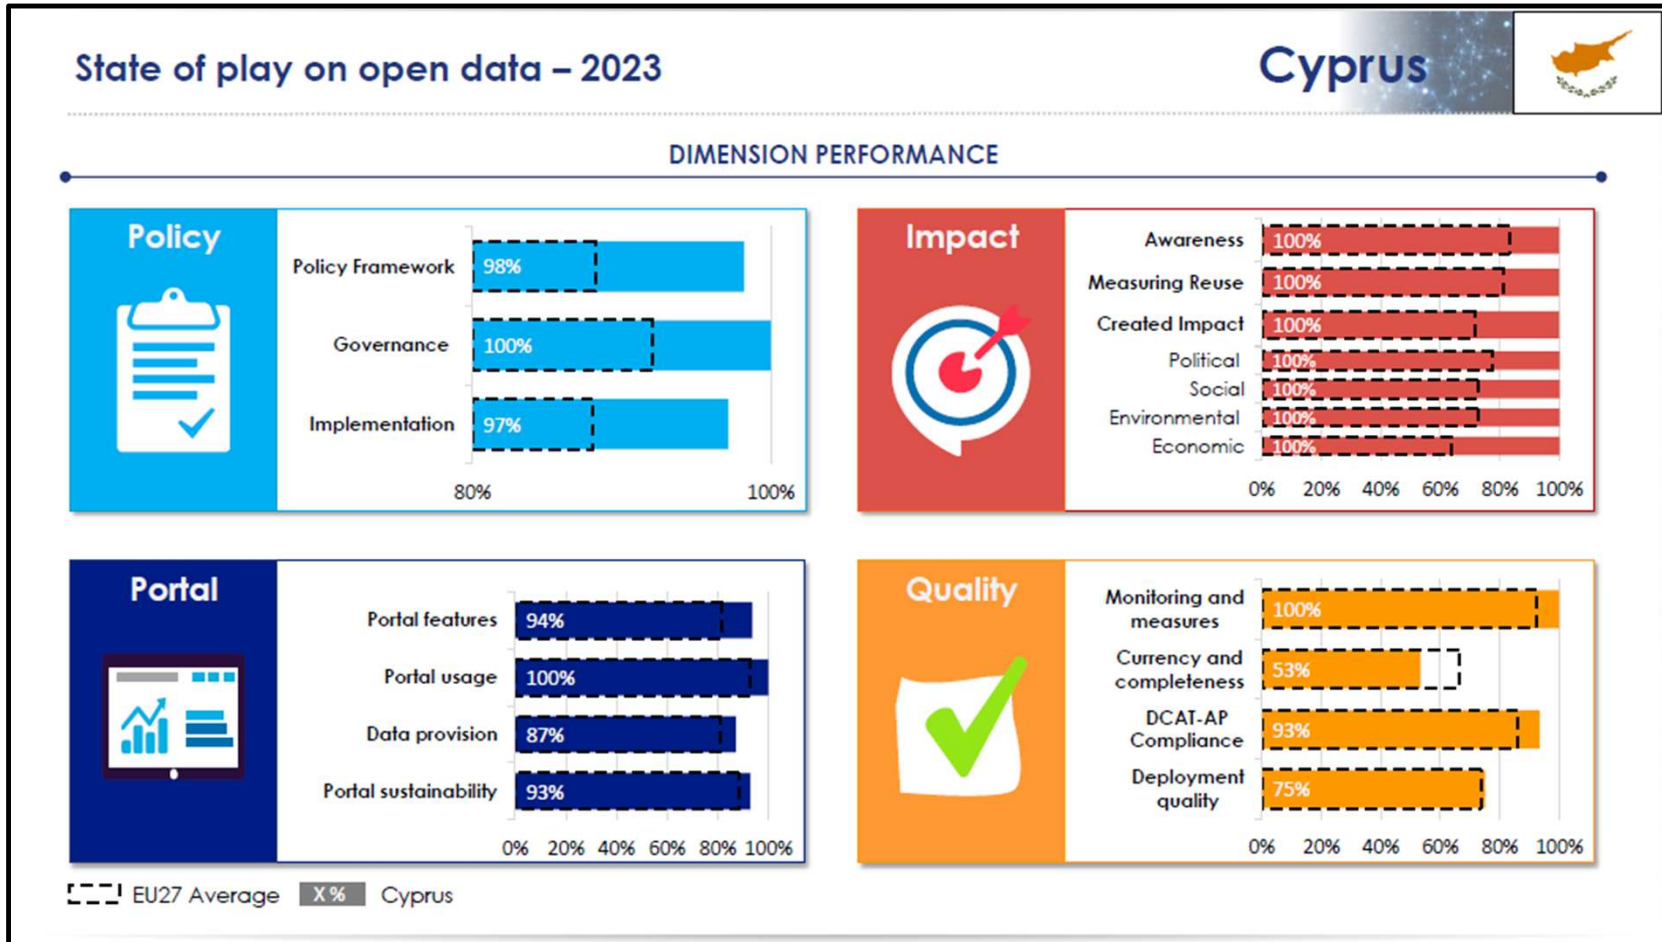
State of play on open data – 2023

Cyprus

DIMENSION PERFORMANCE

Policy

Policy Framework 98%
Governance 100%
Implementation 97%

80% 100%

Impact

Awareness 100%
Measuring Reuse 100%
Created Impact 100%
Political 100%
Social 100%
Environmental 100%
Economic 100%

0% 20% 40% 60% 80% 100%

Portal

Portal features 94%
Portal usage 100%
Data provision 87%
Portal sustainability 93%

0% 20% 40% 60% 80% 100%

Quality

Monitoring and measures 100%
Currency and completeness 53%
DCAT-AP Compliance 93%
Deployment quality 75%

0% 20% 40% 60% 80% 100%

EU27 Average X % Cyprus